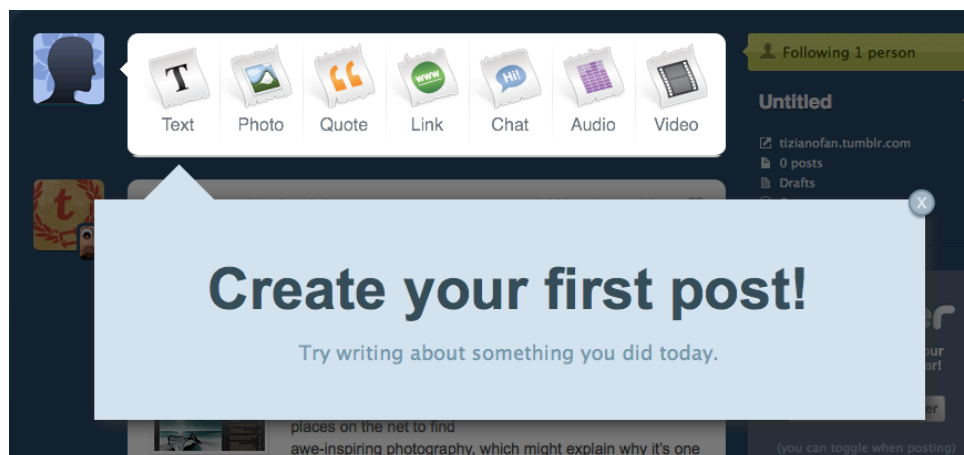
T
Text
Photo
Quote
www
Link
Hi!
Chat
Audio
Video

Following 1 person

Untitled

tizianofan.tumblr.com
0 posts
Drafts

X

Create your first post!

Try writing about something you did today.

places on the net to find
awe-inspiring photography, which might explain why it's one

(you can toggle when posting)